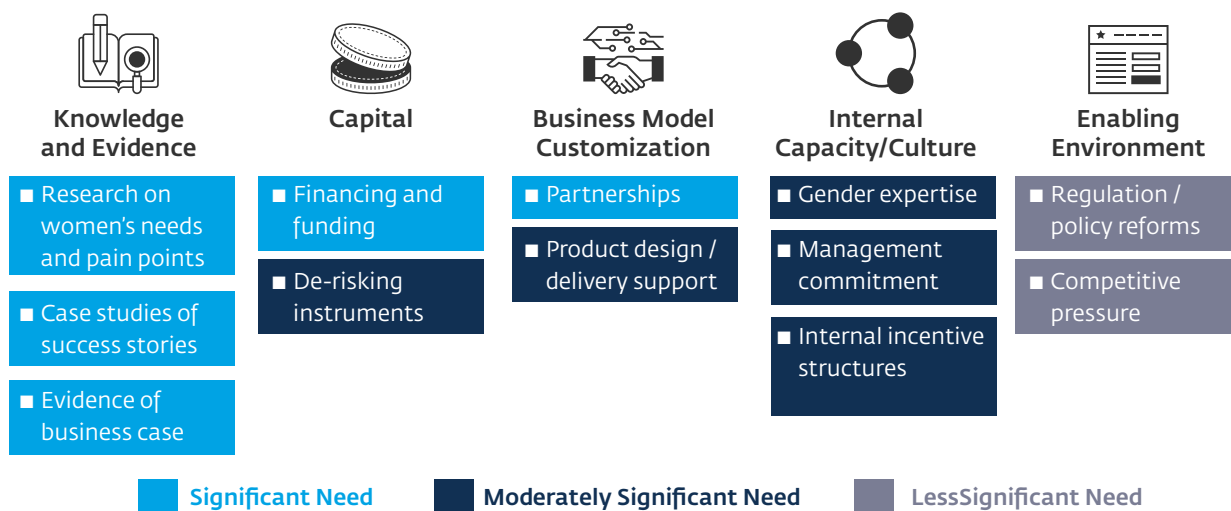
Knowledge and Evidence

■ Research on women's needs and pain points

■ Case studies of success stories

■ Evidence of business case

Capital

■ Financing and funding

■ De-risking instruments

Business Model Customization

■ Partnerships

■ Product design / delivery support

Internal Capacity/Culture

■ Gender expertise

■ Management commitment

■ Internal incentive structures

Enabling Environment

■ Regulation / policy reforms

■ Competitive pressure

Significant Need

Moderately Significant Need

LessSignificant Need